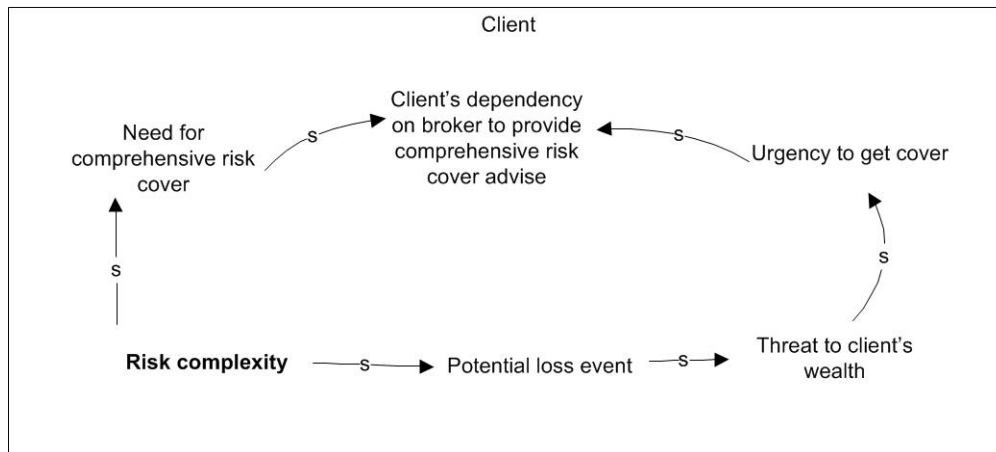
Client

Need for comprehensive risk cover

s

Client's dependency on broker to provide comprehensive risk cover advise

s

Urgency to get cover

s

s

Risk complexity

s

Potential loss event

s

Threat to client's wealth